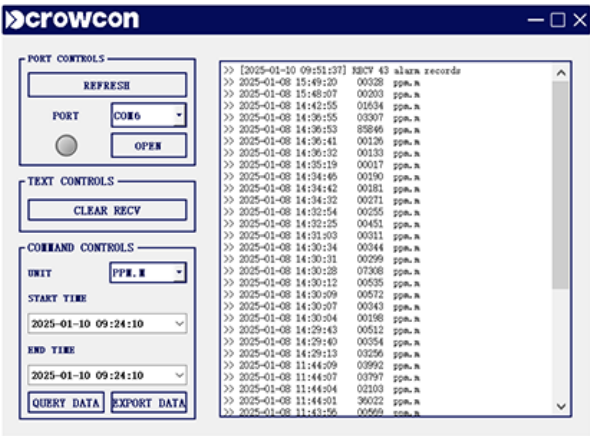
crowcon

PORT CONTROLS

REFRESH

PORT

COM6

OPEN

TEXT CONTROLS

CLEAR RECV

COMMAND CONTROLS

UNIT

PPM.M

START TIME

2025-01-10 09:24:10

END TIME

2025-01-10 09:24:10

QUERY DATA

EXPORT DATA

>> [2025-01-10 09:51:37] RECV 43 alarm records
>> 2025-01-08 15:49:20 00328 ppm.m
>> 2025-01-08 15:48:07 00203 ppm.m
>> 2025-01-08 14:42:55 01634 ppm.m
>> 2025-01-08 14:36:55 03307 ppm.m
>> 2025-01-08 14:36:53 85846 ppm.m
>> 2025-01-08 14:36:41 00126 ppm.m
>> 2025-01-08 14:36:32 00133 ppm.m
>> 2025-01-08 14:35:19 00017 ppm.m
>> 2025-01-08 14:34:46 00190 ppm.m
>> 2025-01-08 14:34:42 00181 ppm.m
>> 2025-01-08 14:34:32 00271 ppm.m
>> 2025-01-08 14:32:54 00255 ppm.m
>> 2025-01-08 14:32:25 00451 ppm.m
>> 2025-01-08 14:31:03 00311 ppm.m
>> 2025-01-08 14:30:34 00344 ppm.m
>> 2025-01-08 14:30:31 00299 ppm.m
>> 2025-01-08 14:30:28 07308 ppm.m
>> 2025-01-08 14:30:12 00535 ppm.m
>> 2025-01-08 14:30:09 00572 ppm.m
>> 2025-01-08 14:30:07 00343 ppm.m
>> 2025-01-08 14:30:04 00198 ppm.m
>> 2025-01-08 14:29:43 00512 ppm.m
>> 2025-01-08 14:29:40 00354 ppm.m
>> 2025-01-08 14:29:13 03256 ppm.m
>> 2025-01-08 11:44:09 03992 ppm.m
>> 2025-01-08 11:44:07 03797 ppm.m
>> 2025-01-08 11:44:04 02103 ppm.m
>> 2025-01-08 11:44:01 36022 ppm.m
>> 2025-01-08 11:43:56 00569 ppm.m